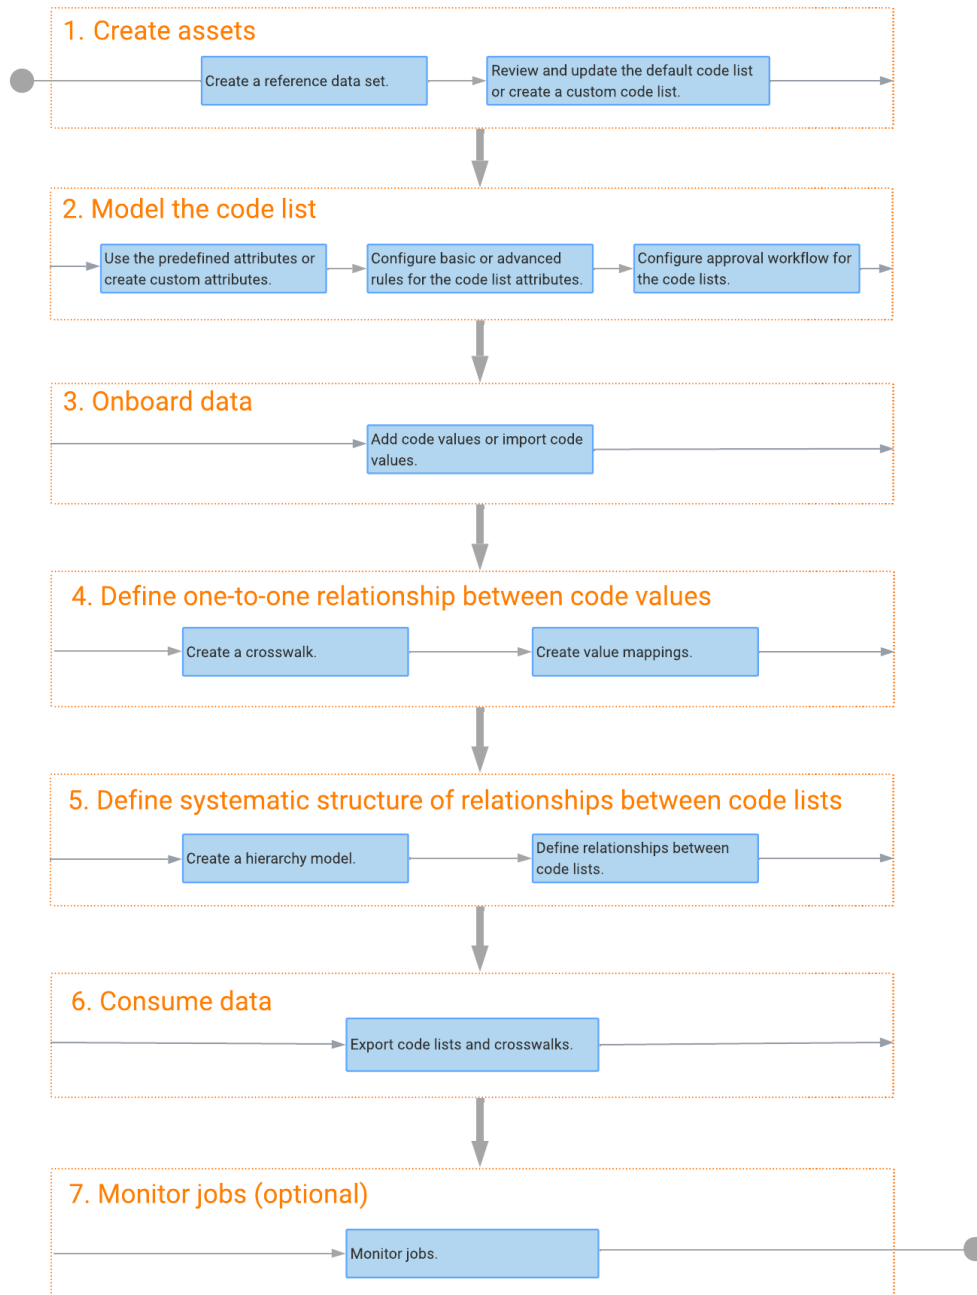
1. Create assets

Create a reference data set.

Review and update the default code list or create a custom code list.

2. Model the code list

Use the predefined attributes or create custom attributes.

Configure basic or advanced rules for the code list attributes.

Configure approval workflow for the code lists.

3. Onboard data

Add code values or import code values.

4. Define one-to-one relationship between code values

Create a crosswalk.

Create value mappings.

5. Define systematic structure of relationships between code lists

Create a hierarchy model.

Define relationships between code lists.

6. Consume data

Export code lists and crosswalks.

7. Monitor jobs (optional)

Monitor jobs.